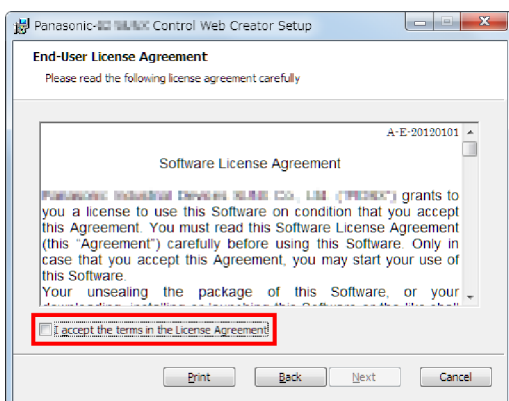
Panasonic-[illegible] Control Web Creator Setup

End-User License Agreement

Please read the following license agreement carefully

A-E-20120101

Software License Agreement

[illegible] grants to you a license to use this Software on condition that you accept this Agreement. You must read this Software License Agreement (this "Agreement") carefully before using this Software. Only in case that you accept this Agreement, you may start your use of this Software.

Your unsealing the package of this Software, or your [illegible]

I accept the terms in the License Agreement

Print Back Next Cancel